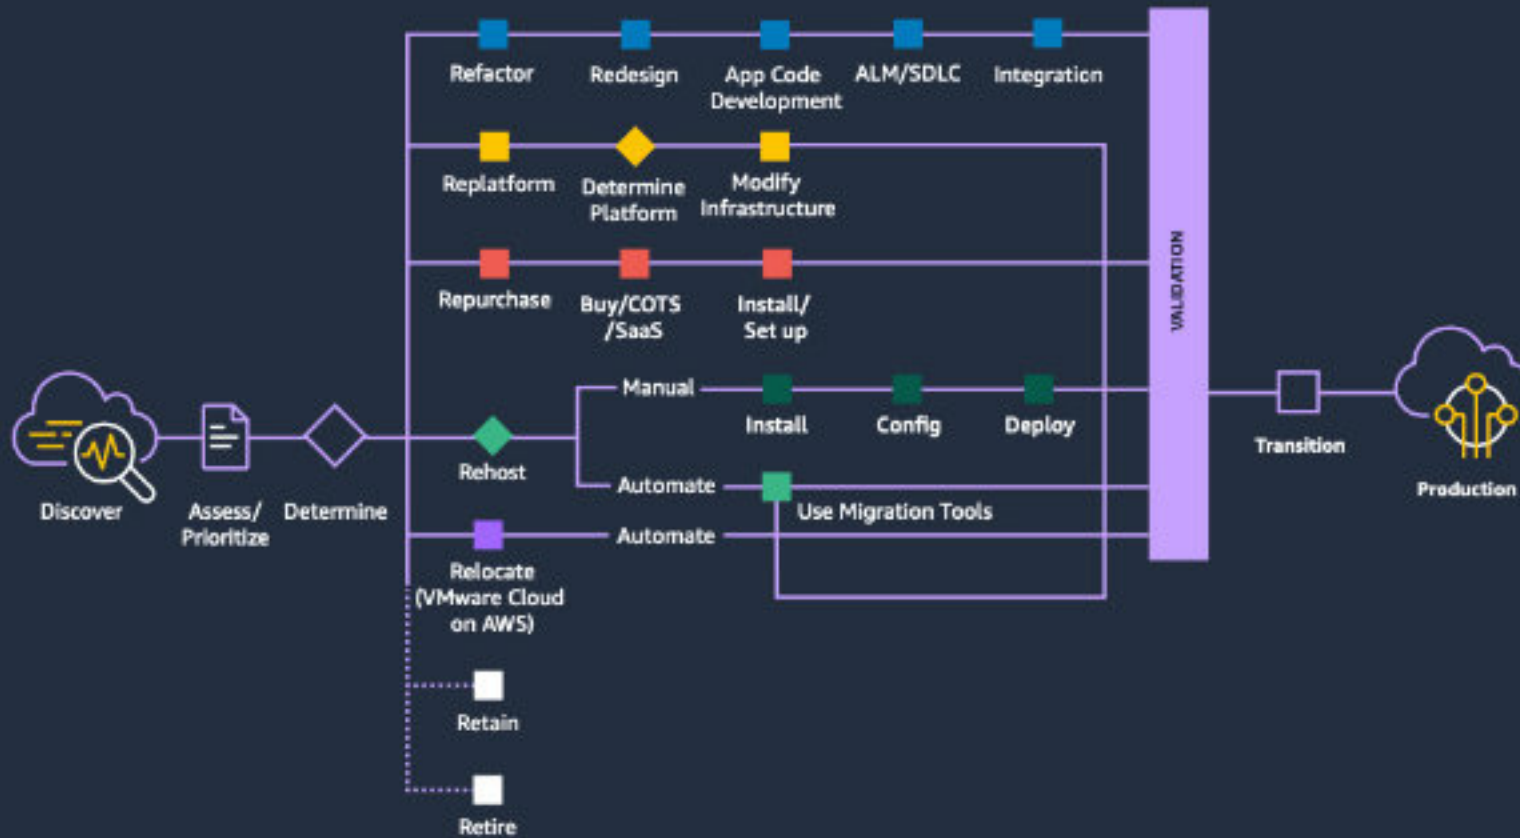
Refactor
Redesign
App Code Development
ALM/SDLC
Integration

Replatform
Determine Platform
Modify Infrastructure

Repurchase
Buy/COTS /SaaS
Install/ Set up

VALIDATION

Discover
Assess/ Prioritize
Determine

Rehost
Manual
Install
Config
Deploy
Automate
Use Migration Tools

Relocate (VMware Cloud on AWS)
Automate

Retain

Retire

Transition

Production